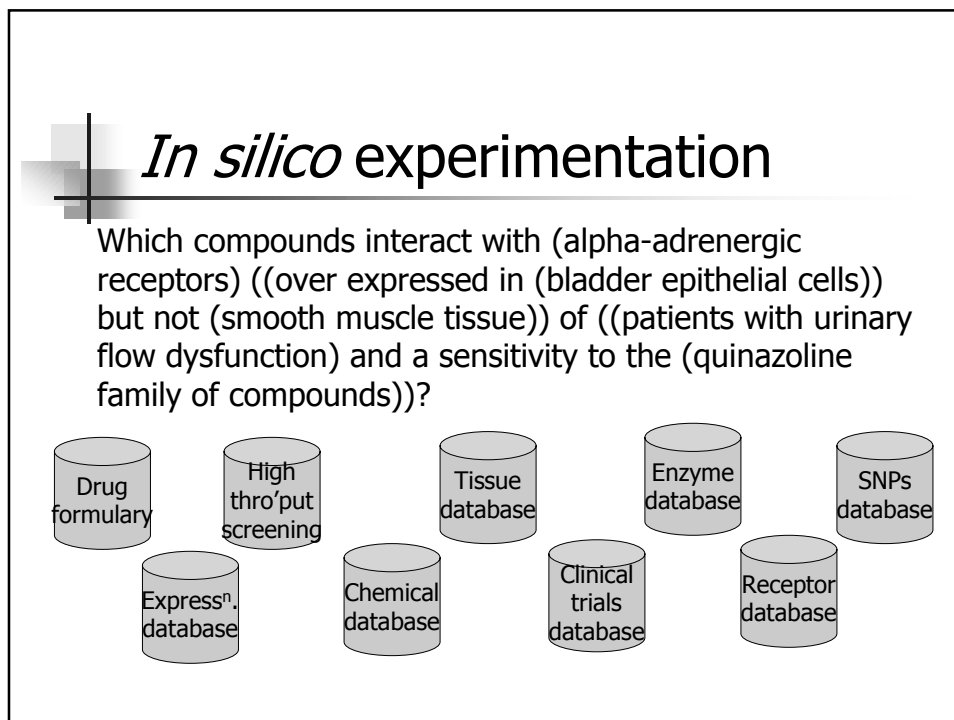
*In silico* experimentation

Which compounds interact with (alpha-adrenergic receptors) ((over expressed in (bladder epithelial cells)) but not (smooth muscle tissue)) of ((patients with urinary flow dysfunction) and a sensitivity to the (quinazoline family of compounds))?

Drug formulary

High thro'put screening

Tissue database

Enzyme database

SNPs database

Express$^n$. database

Chemical database

Clinical trials database

Receptor database